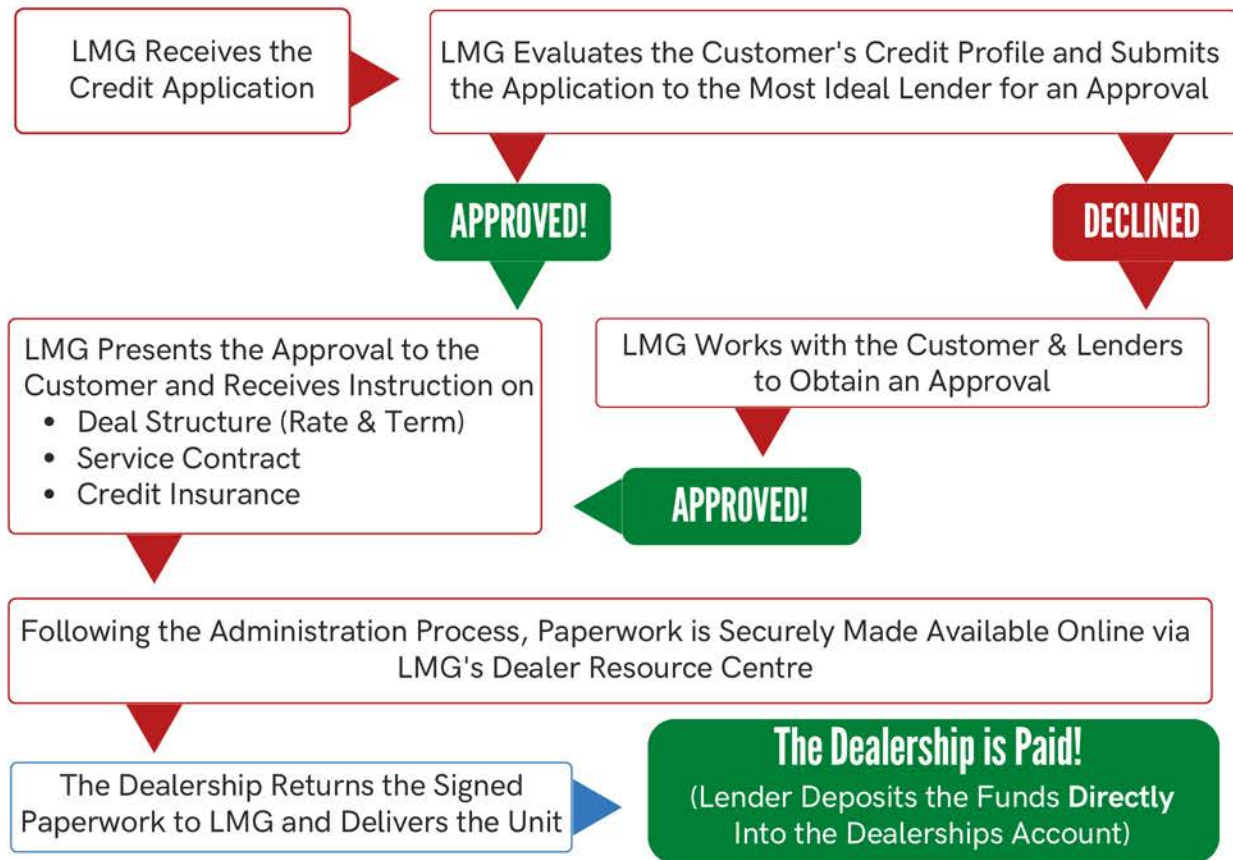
LMG Receives the Credit Application

LMG Evaluates the Customer's Credit Profile and Submits the Application to the Most Ideal Lender for an Approval

APPROVED!

DECLINED

LMG Presents the Approval to the Customer and Receives Instruction on
- Deal Structure (Rate & Term)
- Service Contract
- Credit Insurance

LMG Works with the Customer & Lenders to Obtain an Approval

APPROVED!

Following the Administration Process, Paperwork is Securely Made Available Online via LMG's Dealer Resource Centre

The Dealership Returns the Signed Paperwork to LMG and Delivers the Unit

The Dealership is Paid!
(Lender Deposits the Funds **Directly** Into the Dealerships Account)